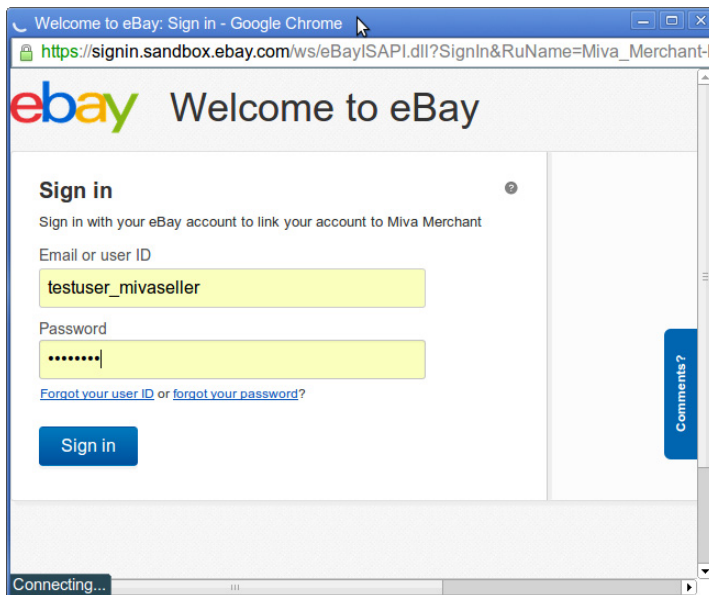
Welcome to eBay: Sign in - Google Chrome

https://signin.sandbox.ebay.com/ws/eBayISAPI.dll?SignIn&RuName=Miva_Merchant-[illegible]

ebay Welcome to eBay

Sign in

Sign in with your eBay account to link your account to Miva Merchant

Email or user ID

testuser_mivaseller

Password

••••••••

Forgot your user ID or forgot your password?

Sign in

Comments?

Connecting...